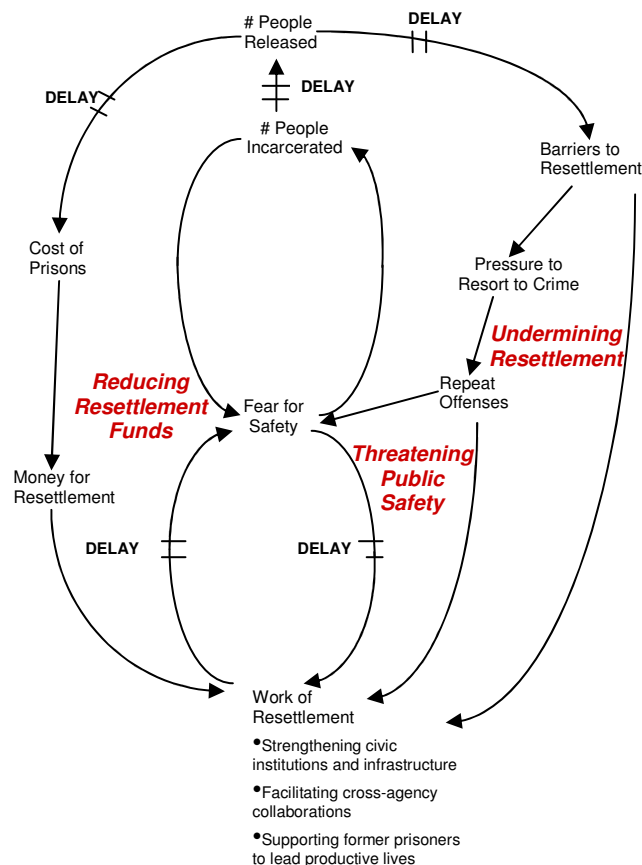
# People Released

DELAY

DELAY

DELAY

# People Incarcerated

Barriers to Resettlement

Cost of Prisons

Pressure to Resort to Crime

Undermining Resettlement

Reducing Resettlement Funds

Repeat Offenses

Fear for Safety

Threatening Public Safety

Money for Resettlement

DELAY

DELAY

Work of Resettlement

•Strengthening civic institutions and infrastructure

•Facilitating cross-agency collaborations

•Supporting former prisoners to lead productive lives